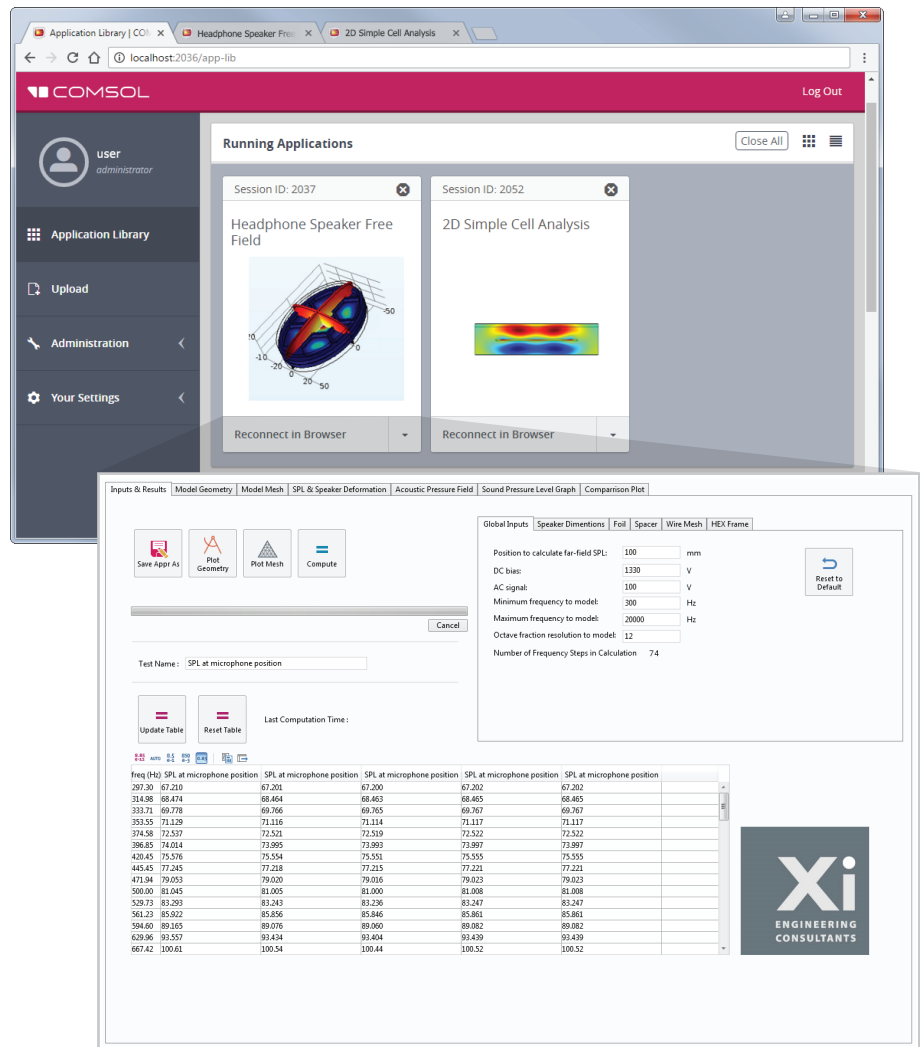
Application Library | CON
Headphone Speaker Free
2D Simple Cell Analysis

localhost:2036/app-lib

COMSOL
Log Out

user
administrator

Application Library
Upload
Administration
Your Settings

Running Applications
Close All

Session ID: 2037
Headphone Speaker Free Field
50
20
-10
-20
0
20
50
Reconnect in Browser

Session ID: 2052
2D Simple Cell Analysis
Reconnect in Browser

Inputs & Results | Model Geometry | Model Mesh | SPL & Speaker Deformation | Acoustic Pressure Field | Sound Pressure Level Graph | Comparison Plot

Save Appr As
Plot Geometry
Plot Mesh
Compute

Cancel

Test Name : SPL at microphone position

Update Table
Reset Table
Last Computation Time :

Global Inputs | Speaker Dimentions | Foil | Spacer | Wire Mesh | HEX Frame

Position to calculate far-field SPL: 100 mm
DC bias: 1330 V
AC signal: 100 V
Minimum frequency to model: 300 Hz
Maximum frequency to model: 20000 Hz
Octave fraction resolution to model: 12
Number of Frequency Steps in Calculation 74

Reset to Default

| freq (Hz) | SPL at microphone position | SPL at microphone position | SPL at microphone position | SPL at microphone position | SPL at microphone position |
|---|---|---|---|---|---|
| 297.30 | 67.210 | 67.201 | 67.200 | 67.202 | 67.202 |
| 314.98 | 68.474 | 68.464 | 68.463 | 68.465 | 68.465 |
| 333.71 | 69.778 | 69.766 | 69.765 | 69.767 | 69.767 |
| 353.55 | 71.129 | 71.116 | 71.114 | 71.117 | 71.117 |
| 374.58 | 72.537 | 72.521 | 72.519 | 72.522 | 72.522 |
| 396.85 | 74.014 | 73.995 | 73.993 | 73.997 | 73.997 |
| 420.45 | 75.576 | 75.554 | 75.551 | 75.555 | 75.555 |
| 445.45 | 77.245 | 77.218 | 77.215 | 77.221 | 77.221 |
| 471.94 | 79.053 | 79.020 | 79.016 | 79.023 | 79.023 |
| 500.00 | 81.045 | 81.005 | 81.000 | 81.008 | 81.008 |
| 529.73 | 83.293 | 83.243 | 83.236 | 83.247 | 83.247 |
| 561.23 | 85.922 | 85.856 | 85.846 | 85.861 | 85.861 |
| 594.60 | 89.165 | 89.076 | 89.060 | 89.082 | 89.082 |
| 629.96 | 93.557 | 93.434 | 93.404 | 93.439 | 93.439 |
| 667.42 | 100.61 | 100.54 | 100.44 | 100.52 | 100.52 |

Xi
ENGINEERING CONSULTANTS